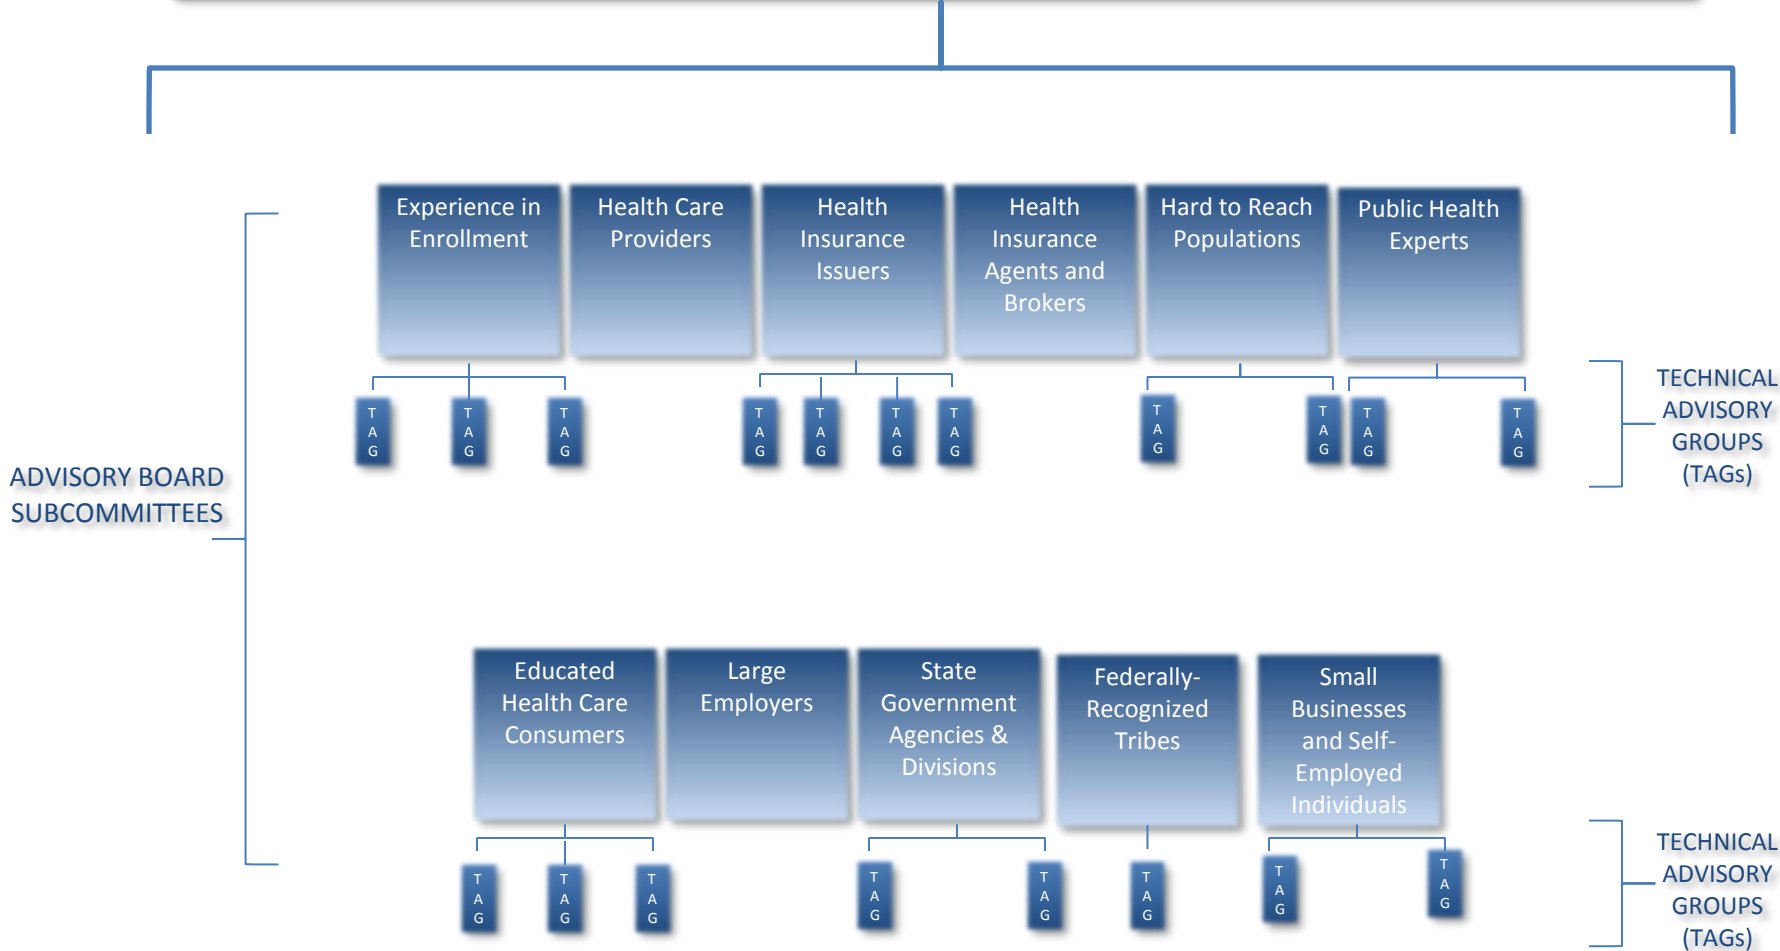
ADVISORY BOARD SUBCOMMITTEES

Experience in Enrollment

Health Care Providers

Health Insurance Issuers

Health Insurance Agents and Brokers

Hard to Reach Populations

Public Health Experts

T A G
T A G
T A G
T A G
T A G
T A G
T A G
T A G
T A G
T A G
T A G

TECHNICAL ADVISORY GROUPS (TAGs)

Educated Health Care Consumers

Large Employers

State Government Agencies & Divisions

Federally-Recognized Tribes

Small Businesses and Self-Employed Individuals

T A G
T A G
T A G
T A G
T A G
T A G
T A G
T A G

TECHNICAL ADVISORY GROUPS (TAGs)